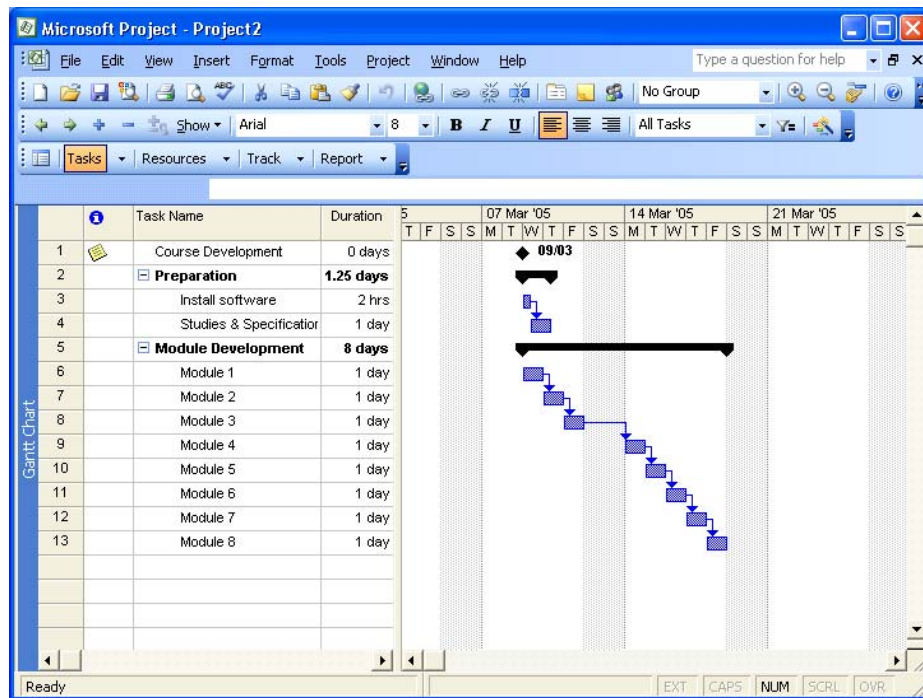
Microsoft Project - Project2

File Edit View Insert Format Tools Project Window Help

Type a question for help

No Group

Show ▾ Arial 8 B I U All Tasks

Tasks ▾ Resources ▾ Track ▾ Report ▾

Gantt Chart

| | | Task Name | Duration |
|---|---|---|---|
| 1 | | Course Development | 0 days |
| 2 | | ⊟ Preparation | 1.25 days |
| 3 | | Install software | 2 hrs |
| 4 | | Studies & Specificatior | 1 day |
| 5 | | ⊟ Module Development | 8 days |
| 6 | | Module 1 | 1 day |
| 7 | | Module 2 | 1 day |
| 8 | | Module 3 | 1 day |
| 9 | | Module 4 | 1 day |
| 10 | | Module 5 | 1 day |
| 11 | | Module 6 | 1 day |
| 12 | | Module 7 | 1 day |
| 13 | | Module 8 | 1 day |

5 07 Mar '05 14 Mar '05 21 Mar '05
T F S S M T W T F S S M T W T F S S M T W T F S S

09/03

Ready EXT CAPS NUM SCRL OVR